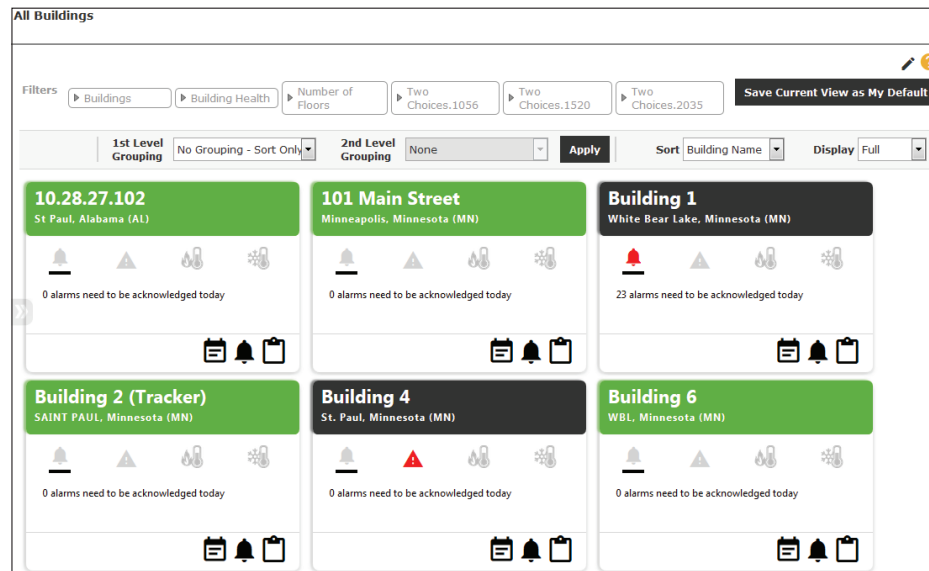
All Buildings

Filters
Buildings
Building Health
Number of Floors
Two Choices.1056
Two Choices.1520
Two Choices.2035
Save Current View as My Default

1st Level Grouping
No Grouping - Sort Only
2nd Level Grouping
None
Apply
Sort
Building Name
Display
Full

10.28.27.102
St Paul, Alabama (AL)
0 alarms need to be acknowledged today

101 Main Street
Minneapolis, Minnesota (MN)
0 alarms need to be acknowledged today

Building 1
White Bear Lake, Minnesota (MN)
23 alarms need to be acknowledged today

Building 2 (Tracker)
SAINT PAUL, Minnesota (MN)
0 alarms need to be acknowledged today

Building 4
St. Paul, Minnesota (MN)
0 alarms need to be acknowledged today

Building 6
WBL, Minnesota (MN)
0 alarms need to be acknowledged today